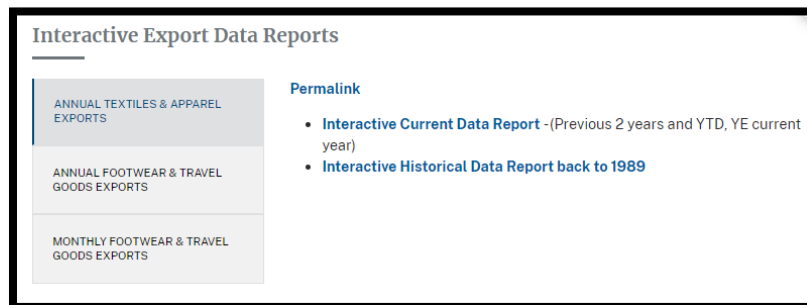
Interactive Export Data Reports

ANNUAL TEXTILES & APPAREL EXPORTS

ANNUAL FOOTWEAR & TRAVEL GOODS EXPORTS

MONTHLY FOOTWEAR & TRAVEL GOODS EXPORTS

Permalink

- Interactive Current Data Report -(Previous 2 years and YTD, YE current year)
- Interactive Historical Data Report back to 1989